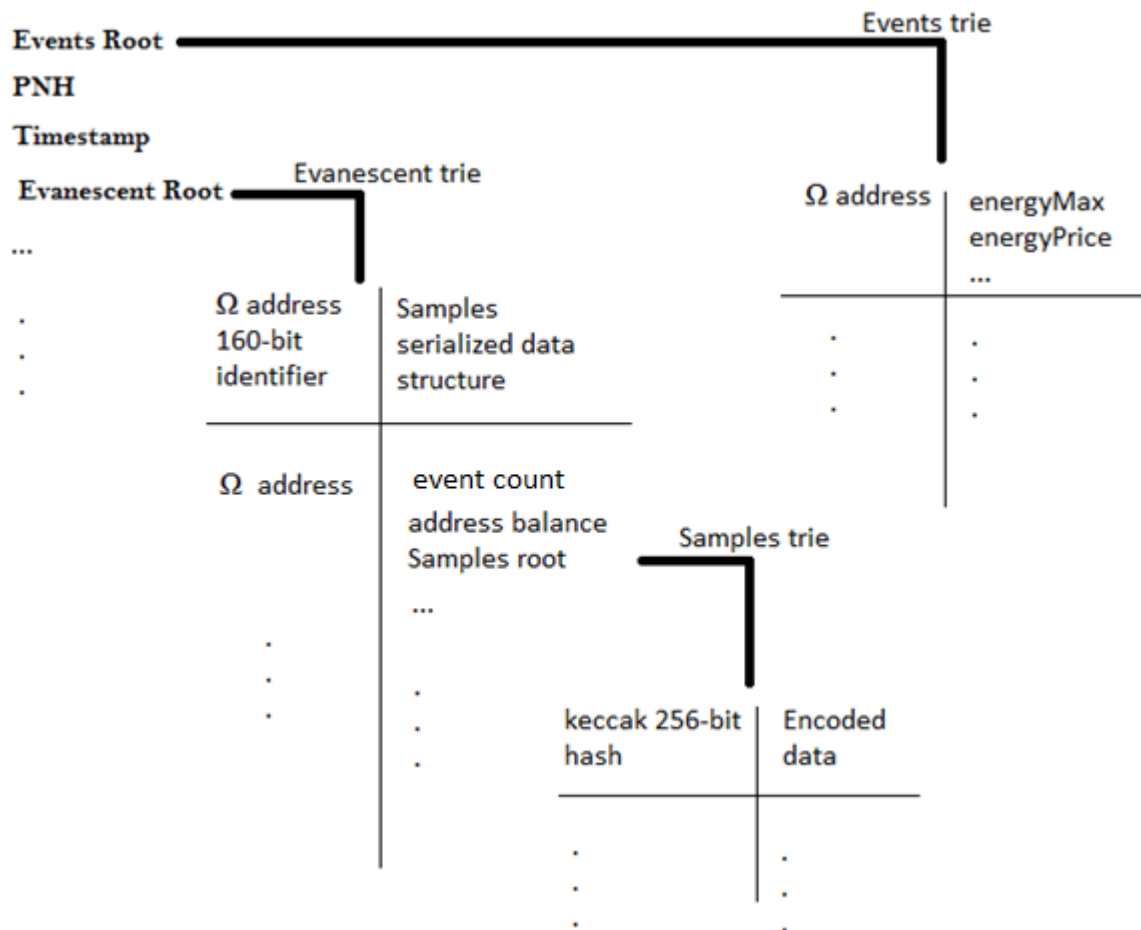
Events Root
PNH
Timestamp
Evanescent Root
...
.
.
.

Events trie

| Ω address | energyMax energyPrice ... |
|---|---|
| . . . | . . . |

Evanescent trie

| Ω address 160-bit identifier | Samples serialized data structure |
|---|---|
| Ω address . . . | event count address balance Samples root ... . . . |

Samples trie

| keccak 256-bit hash | Encoded data |
|---|---|
| . . . | . . . |